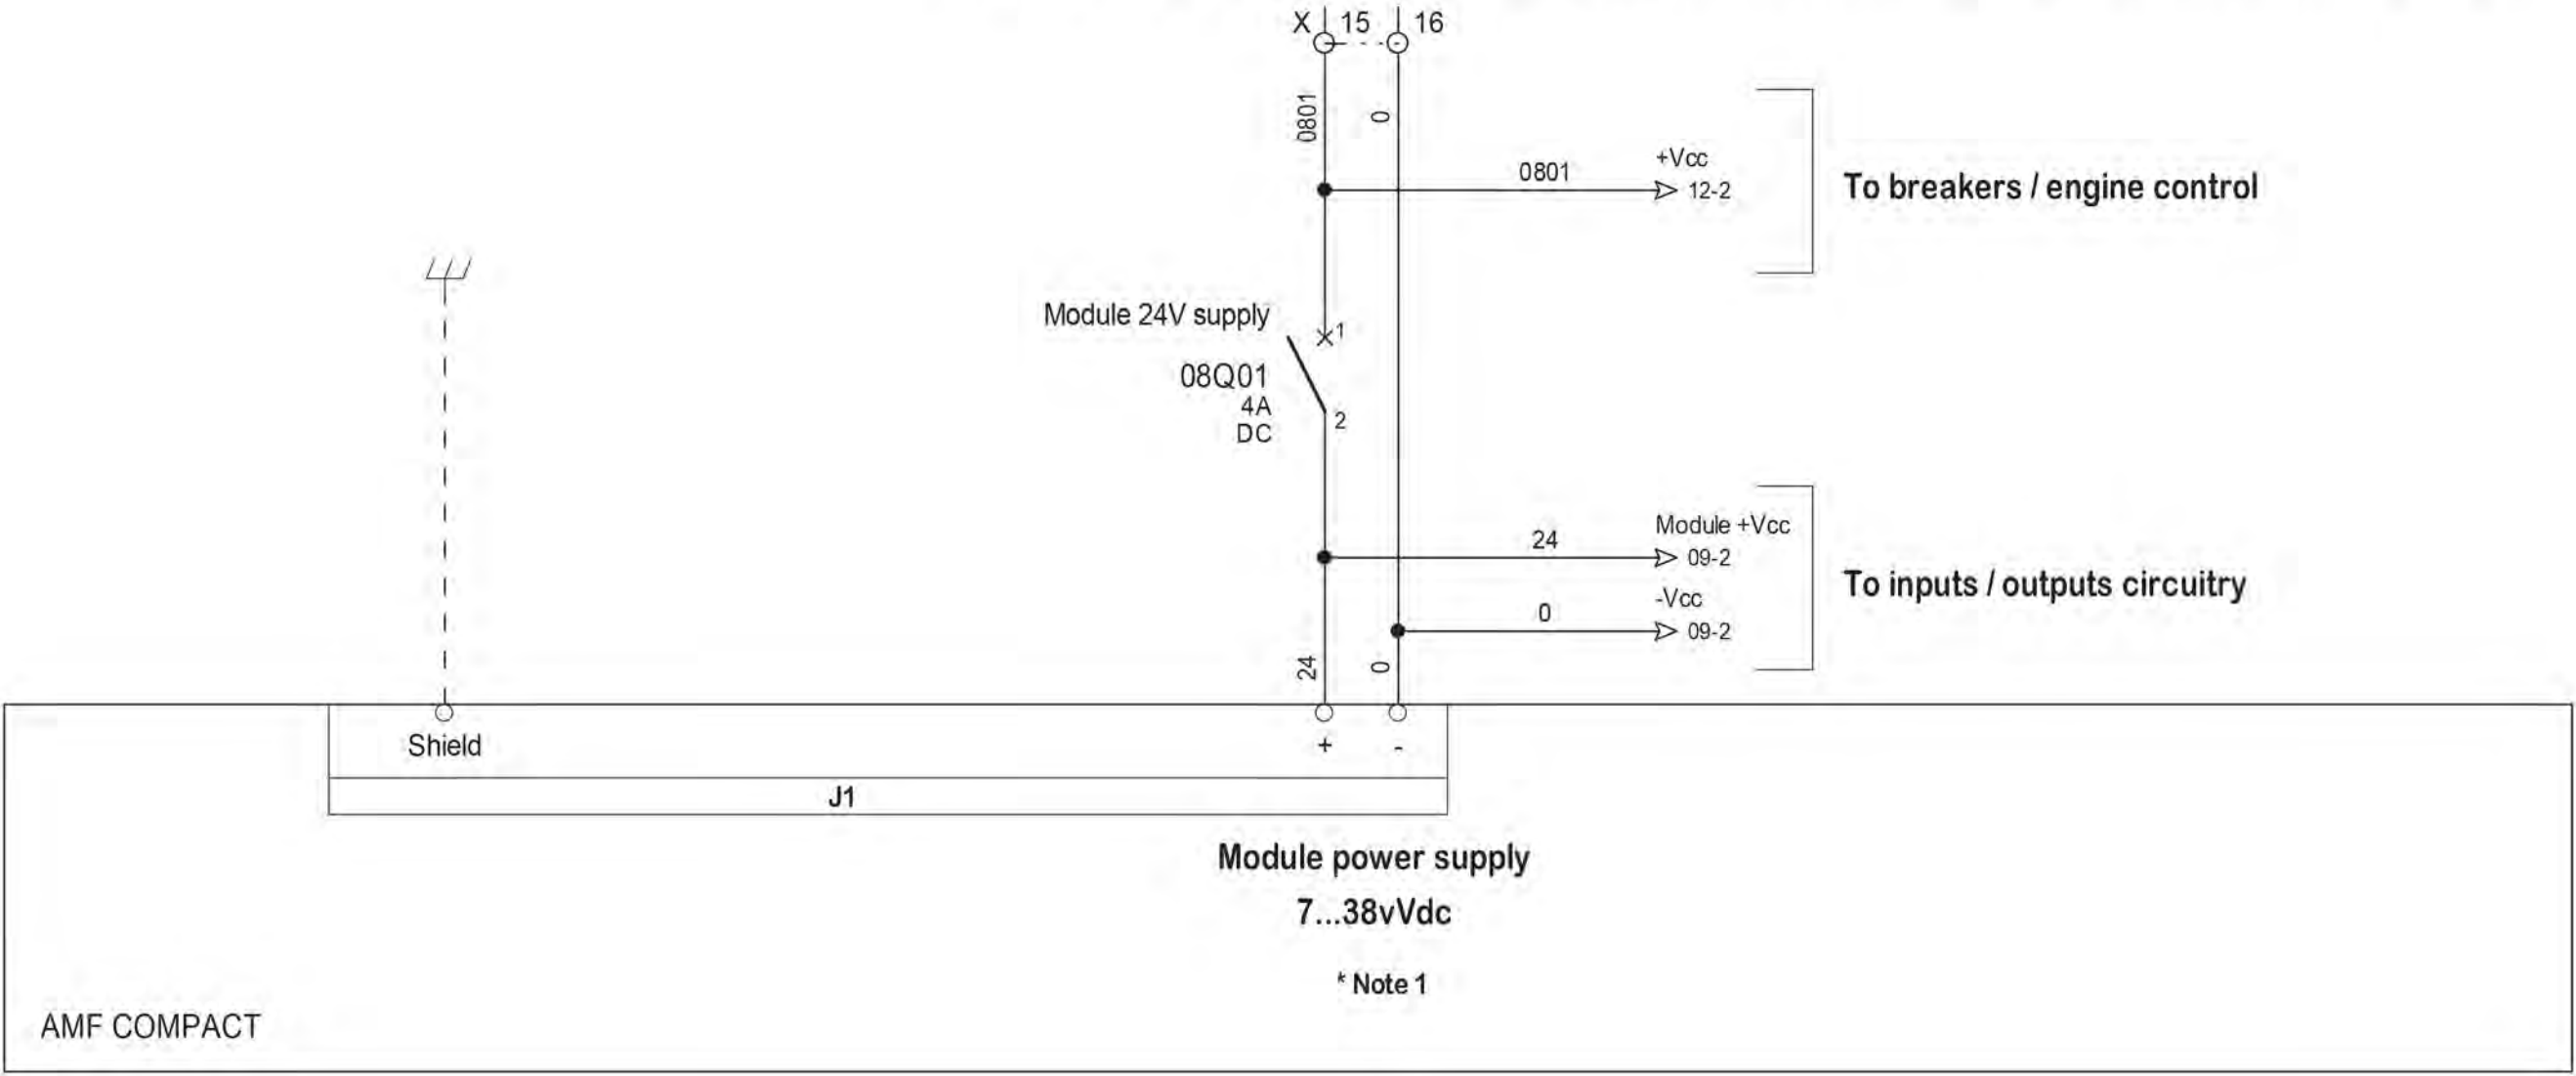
X 15 16

0801

0

0801

+Vcc

12-2

To breakers / engine control

Module 24V supply

1

08Q01
4A
DC

2

24

Module +Vcc

09-2

To inputs / outputs circuitry

0

-Vcc

09-2

24

0

Shield

+

-

J1

Module power supply

7...38vVdc

* Note 1

AMF COMPACT